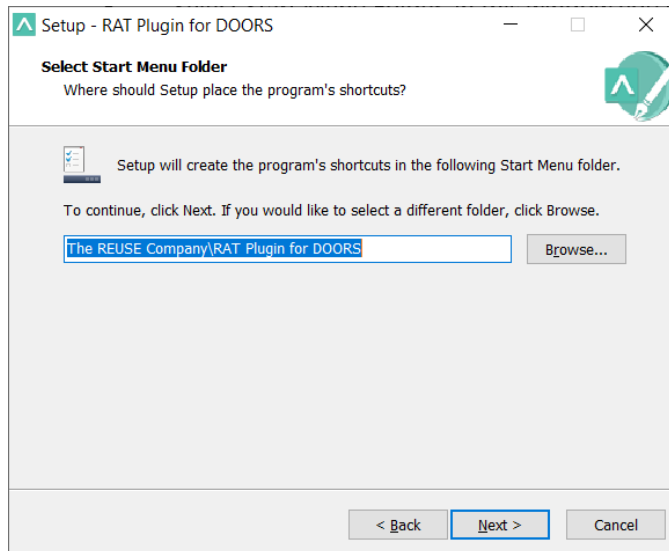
Setup - RAT Plugin for DOORS

Select Start Menu Folder
Where should Setup place the program's shortcuts?

Setup will create the program's shortcuts in the following Start Menu folder.

To continue, click Next. If you would like to select a different folder, click Browse.

The REUSE Company\RAT Plugin for DOORS

Browse...

< Back

Next >

Cancel